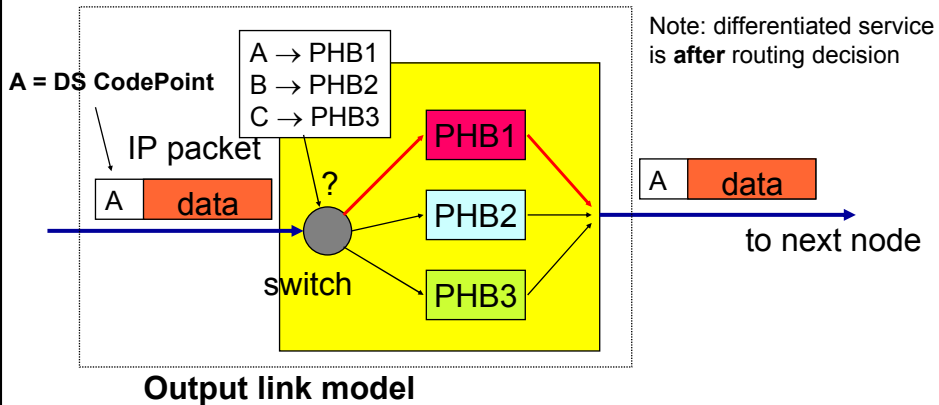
Note: differentiated service is **after** routing decision

A = DS CodePoint

A $\rightarrow$ PHB1
B $\rightarrow$ PHB2
C $\rightarrow$ PHB3

IP packet

A data

?

PHB1

PHB2

PHB3

switch

A data

to next node

Output link model